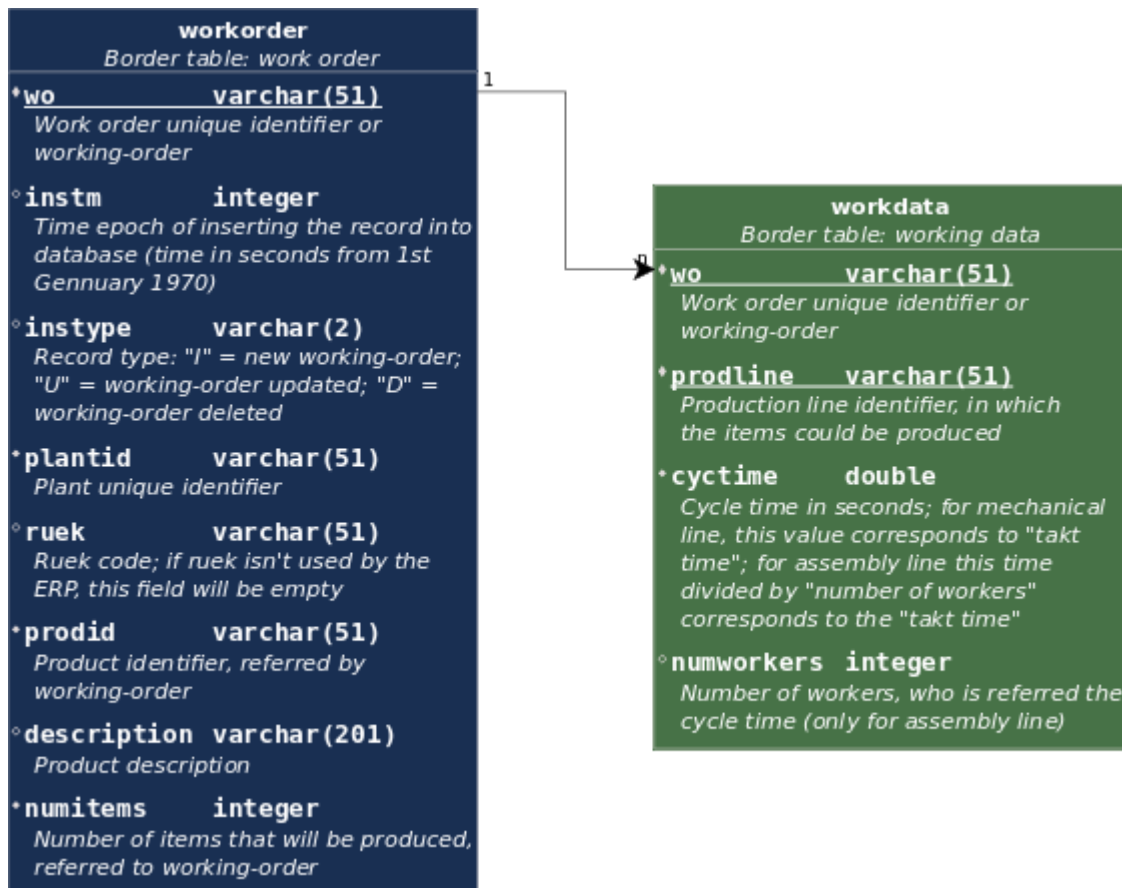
workorder
Border table: work order

wo varchar(51)
Work order unique identifier or working-order

instm integer
Time epoch of inserting the record into database (time in seconds from 1st Gennuary 1970)

instype varchar(2)
Record type: "I" = new working-order; "U" = working-order updated; "D" = working-order deleted

plantid varchar(51)
Plant unique identifier

ruek varchar(51)
Ruek code; if ruek isn't used by the ERP, this field will be empty

prodid varchar(51)
Product identifier, referred by working-order

description varchar(201)
Product description

numitems integer
Number of items that will be produced, referred to working-order

1

0

workdata
Border table: working data

wo varchar(51)
Work order unique identifier or working-order

prodline varchar(51)
Production line identifier, in which the items could be produced

cyctime double
Cycle time in seconds; for mechanical line, this value corresponds to "takt time"; for assembly line this time divided by "number of workers" corresponds to the "takt time"

numworkers integer
Number of workers, who is referred the cycle time (only for assembly line)